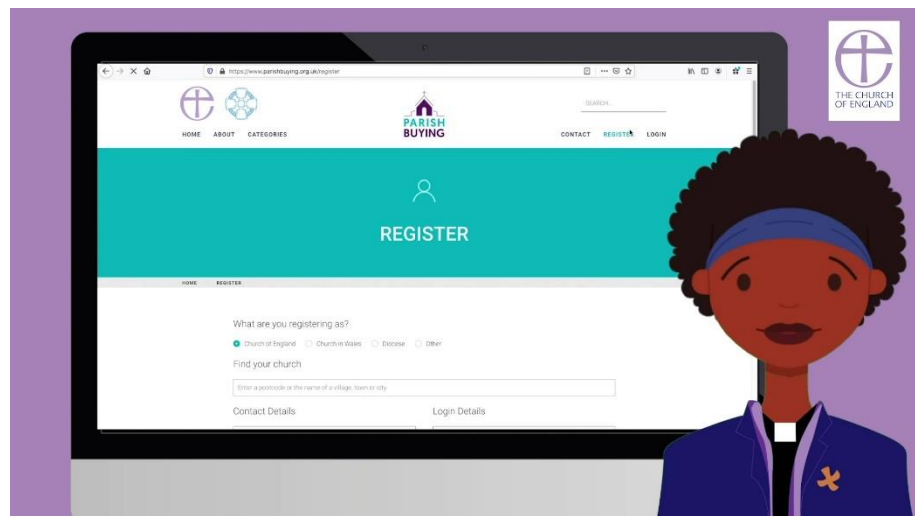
THE CHURCH OF ENGLAND

https://www.parishbuying.org.uk/register

SEARCH...

HOME ABOUT CATEGORIES

PARISH BUYING

CONTACT REGISTER LOGIN

REGISTER

HOME REGISTER

What are you registering as?

Church of England Church in Wales Diocese Other

Find your church

Enter a postcode or the name of a village, town or city

Contact Details

Login Details